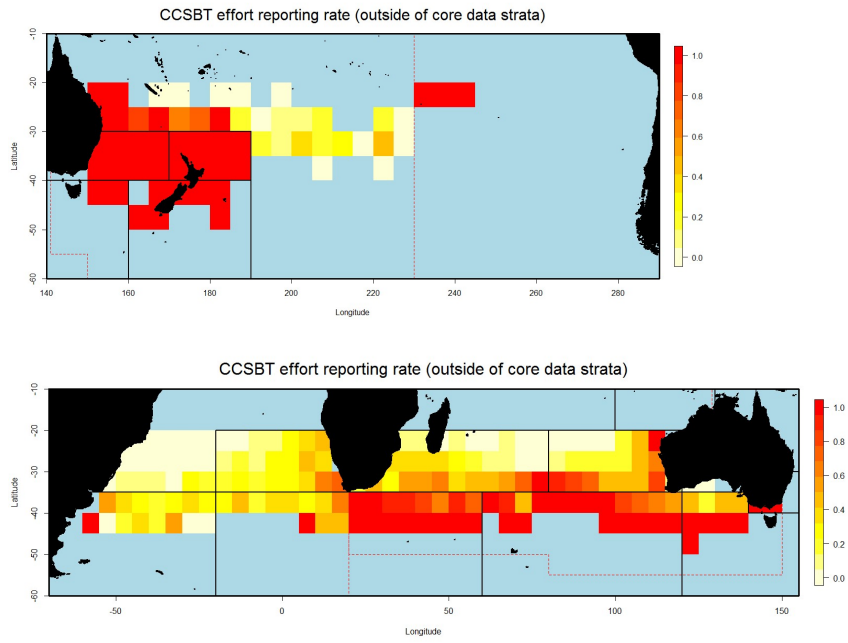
CCSBT effort reporting rate (outside of core data strata)

Latitude

-10
-20
-30
-40
-50
-60

140 160 180 200 220 240 260 280

Longitude

1.0
0.8
0.6
0.4
0.2
0.0

CCSBT effort reporting rate (outside of core data strata)

Latitude

-10
-20
-30
-40
-50
-60

-50 0 50 100 150

Longitude

1.0
0.8
0.6
0.4
0.2
0.0